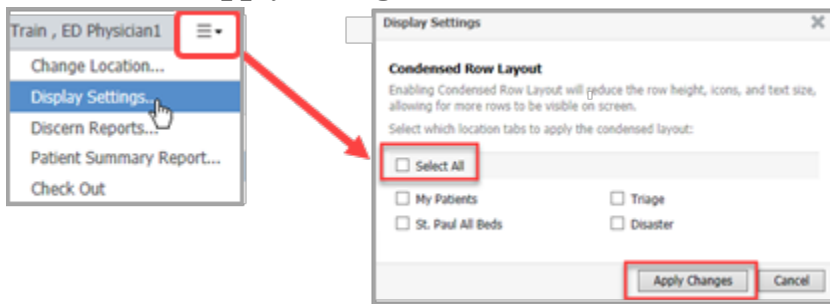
Train , ED Physician1

Change Location...

Display Settings...

Discern Reports...

Patient Summary Report...

Check Out

Display Settings

Condensed Row Layout

Enabling Condensed Row Layout will reduce the row height, icons, and text size, allowing for more rows to be visible on screen.

Select which location tabs to apply the condensed layout:

Select All

My Patients

Triage

St. Paul All Beds

Disaster

Apply Changes

Cancel